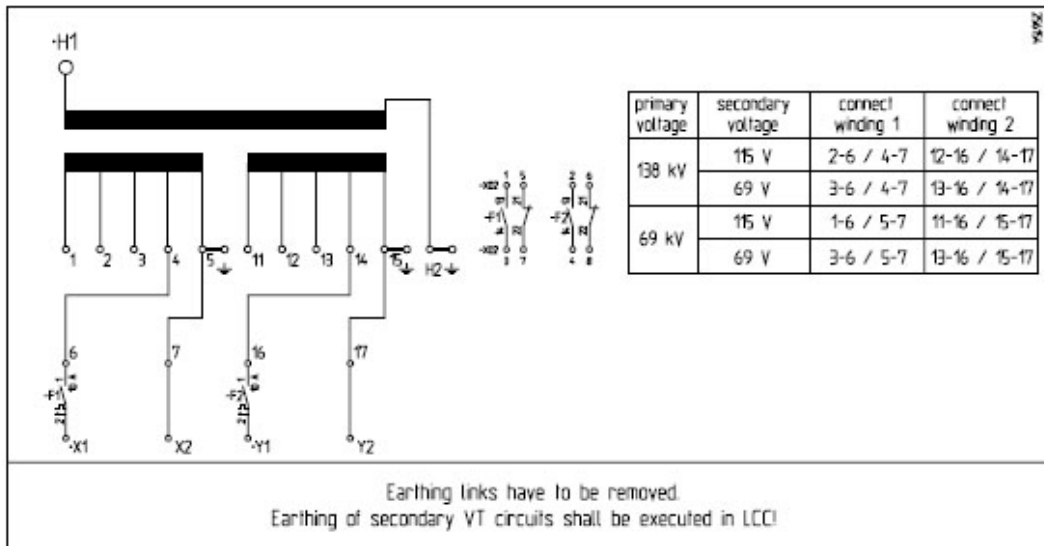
-H1

1 2 3 4 5 11 12 13 14 15 H2

-X02 1 5
-F1
-X02 3 7

2 6
-F2
4 8

6
-F1
7
16
-F2
17

-X1 X2 -Y1 Y2

| primary voltage | secondary voltage | connect winding 1 | connect winding 2 |
|---|---|---|---|
| 138 kV | 115 V | 2-6 / 4-7 | 12-16 / 14-17 |
| | 69 V | 3-6 / 4-7 | 13-16 / 14-17 |
| 69 kV | 115 V | 1-6 / 5-7 | 11-16 / 15-17 |
| | 69 V | 3-6 / 5-7 | 13-16 / 15-17 |

Earthing links have to be removed.
Earthing of secondary VT circuits shall be executed in LCC!